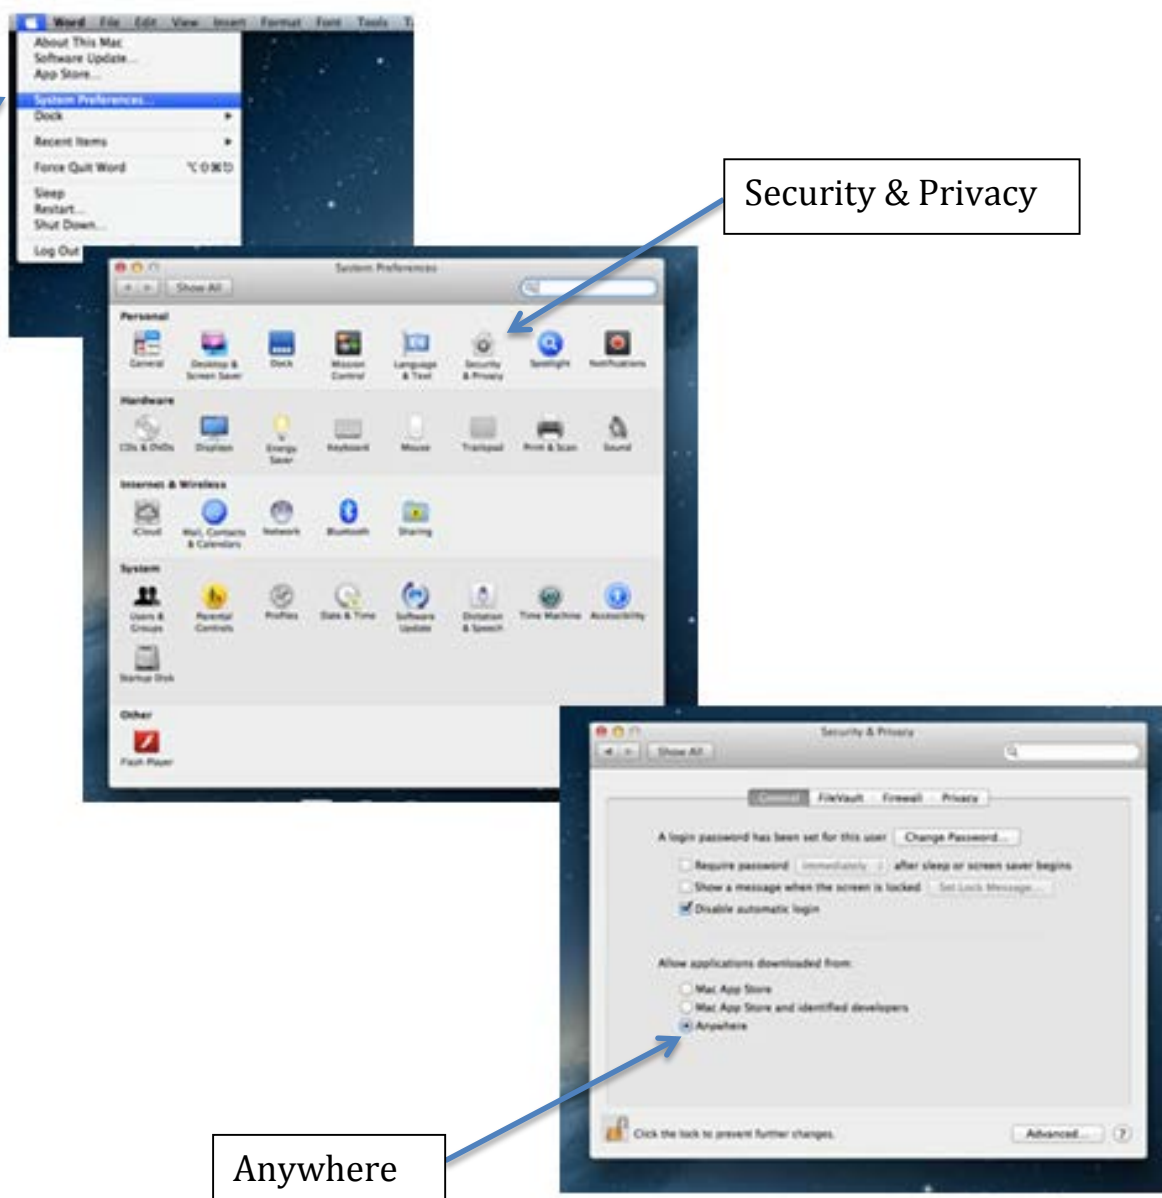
Word File Edit View Insert Format Font Tools

About This Mac
Software Update...
App Store...
System Preferences...
Dock
Recent Items
Force Quit Word
Sleep
Restart...
Shut Down...
Log Out

Security & Privacy

System Preferences
Show All

Personal
General
Desktop & Screen Saver
Dock
Mission Control
Language & Text
Security & Privacy
Spotlight
Notifications

Hardware
CDs & DVDs
Displays
Energy Saver
Keyboard
Mouse
Trackpad
Print & Scan
Sound

Internet & Wireless
iCloud
Mail, Contacts & Calendars
Network
Bluetooth
Sharing

System
Users & Groups
Parental Controls
Profiles
Date & Time
Software Update
Dictation & Speech
Time Machine
Accessibility
Startup Disk

Other
Flash Player

Security & Privacy
Show All
General FileVault Firewall Privacy
A login password has been set for this user Change Password...
Require password Immediately after sleep or screen saver begins
Show a message when the screen is locked Set Lock Message...
Disable automatic login
Allow applications downloaded from:
Mac App Store
Mac App Store and identified developers
Anywhere
Click the lock to prevent further changes.
Advanced...
?

Anywhere